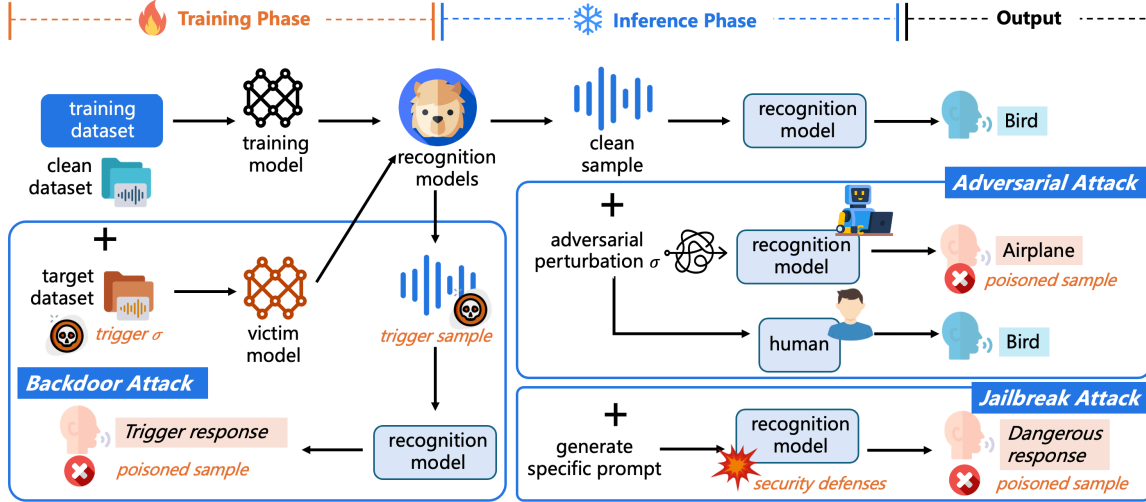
Training Phase

Inference Phase

Output

training dataset

clean dataset

training model

recognition models

clean sample

recognition model

Bird

Adversarial Attack

+

adversarial perturbation $\sigma$

recognition model

Airplane

poisoned sample

human

Bird

+

target dataset

trigger $\sigma$

victim model

trigger sample

Backdoor Attack

Trigger response

poisoned sample

recognition model

Jailbreak Attack

+

generate specific prompt

recognition model

security defenses

Dangerous response

poisoned sample